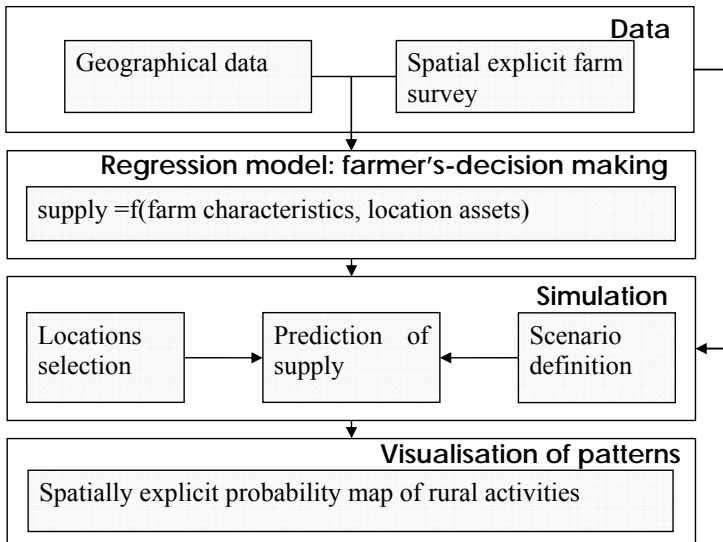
Data

Geographical data

Spatial explicit farm survey

Regression model: farmer's-decision making

supply =f(farm characteristics, location assets)

Simulation

Locations selection

Prediction of supply

Scenario definition

Visualisation of patterns

Spatially explicit probability map of rural activities